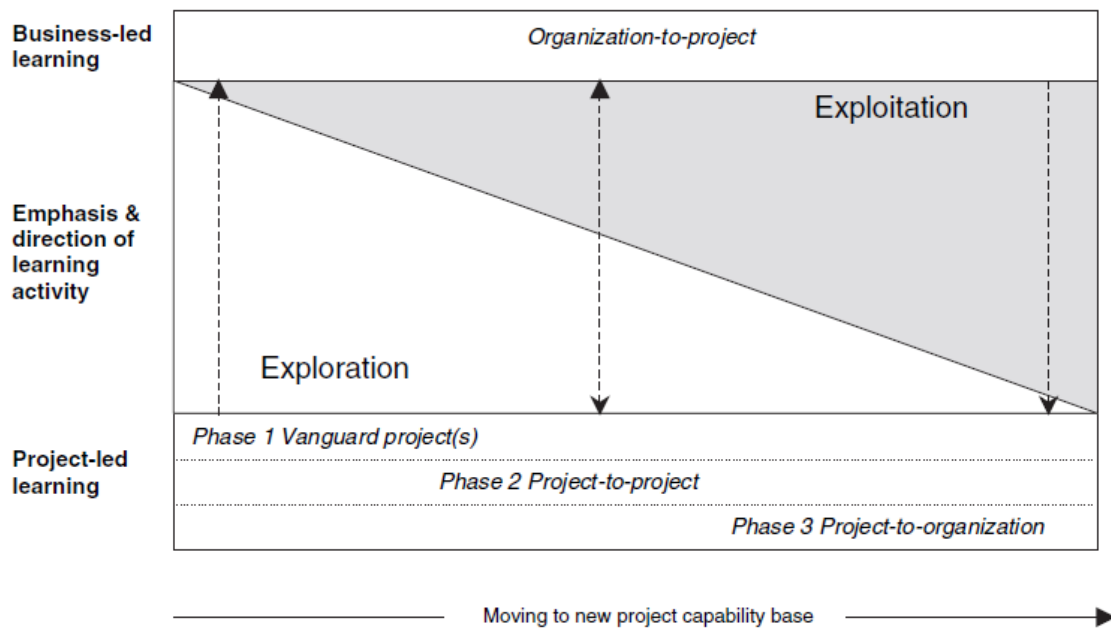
Business-led learning

Organization-to-project

Exploitation

Emphasis & direction of learning activity

Exploration

Phase 1 Vanguard project(s)

Project-led learning

Phase 2 Project-to-project

Phase 3 Project-to-organization

Moving to new project capability base